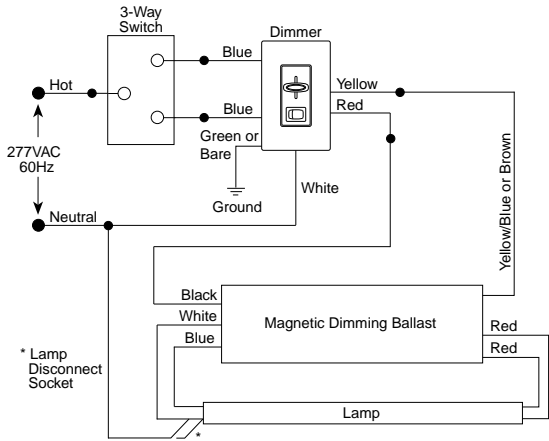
3-Way Switch

Dimmer

Blue

Yellow

Hot

Blue

Red

Green or Bare

277VAC 60Hz

White

Ground

Neutral

Yellow/Blue or Brown

Black

White

Magnetic Dimming Ballast

Red

Blue

Red

* Lamp Disconnect Socket

Lamp

*